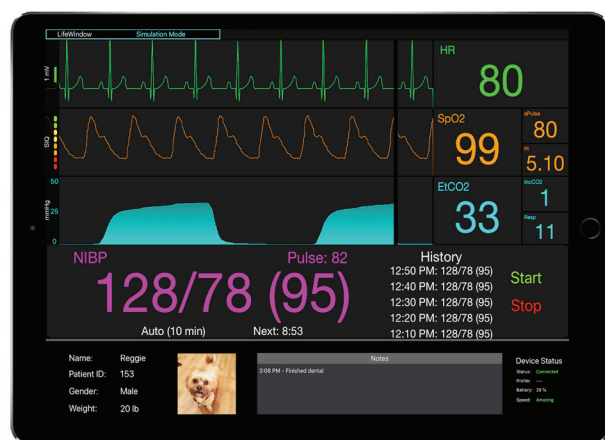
LifeWindow Simulation Mode

1 mV

SIQ

mmHg
50
25
0

HR
80

SpO2
99

sPulse
80

PI
5.10

EtCO2
33

InsCO2
1

Resp
11

NIBP
Pulse: 82
128/78 (95)
Auto (10 min)
Next: 8:53

History
12:50 PM: 128/78 (95)
12:40 PM: 128/78 (95)
12:30 PM: 128/78 (95)
12:20 PM: 128/78 (95)
12:10 PM: 128/78 (95)

Start
Stop

Name: Reggie
Patient ID: 153
Gender: Male
Weight: 20 lb

Notes
3:08 PM - Finished dental

Device Status
Status: Connected
Profile: ---
Battery: 28 %
Speed: Amazing